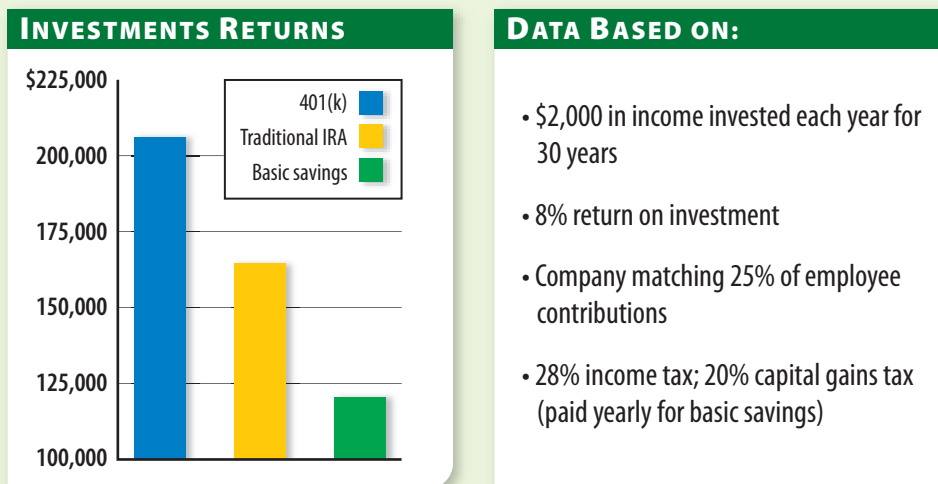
INVESTMENTS RETURNS

$225,000
200,000
175,000
150,000
125,000
100,000

401(k)
Traditional IRA
Basic savings

DATA BASED ON:

• $2,000 in income invested each year for 30 years

• 8% return on investment

• Company matching 25% of employee contributions

• 28% income tax; 20% capital gains tax (paid yearly for basic savings)